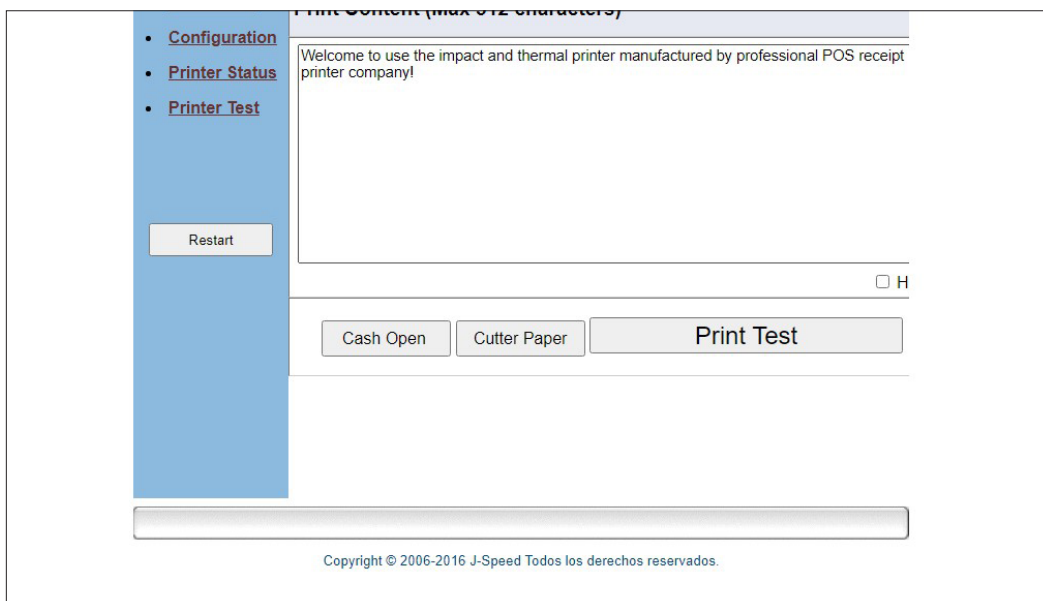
Print Content (Max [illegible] characters)

Configuration

Printer Status

Printer Test

Welcome to use the impact and thermal printer manufactured by professional POS receipt printer company!

Restart

H

Cash Open

Cutter Paper

Print Test

Copyright © 2006-2016 J-Speed Todos los derechos reservados.